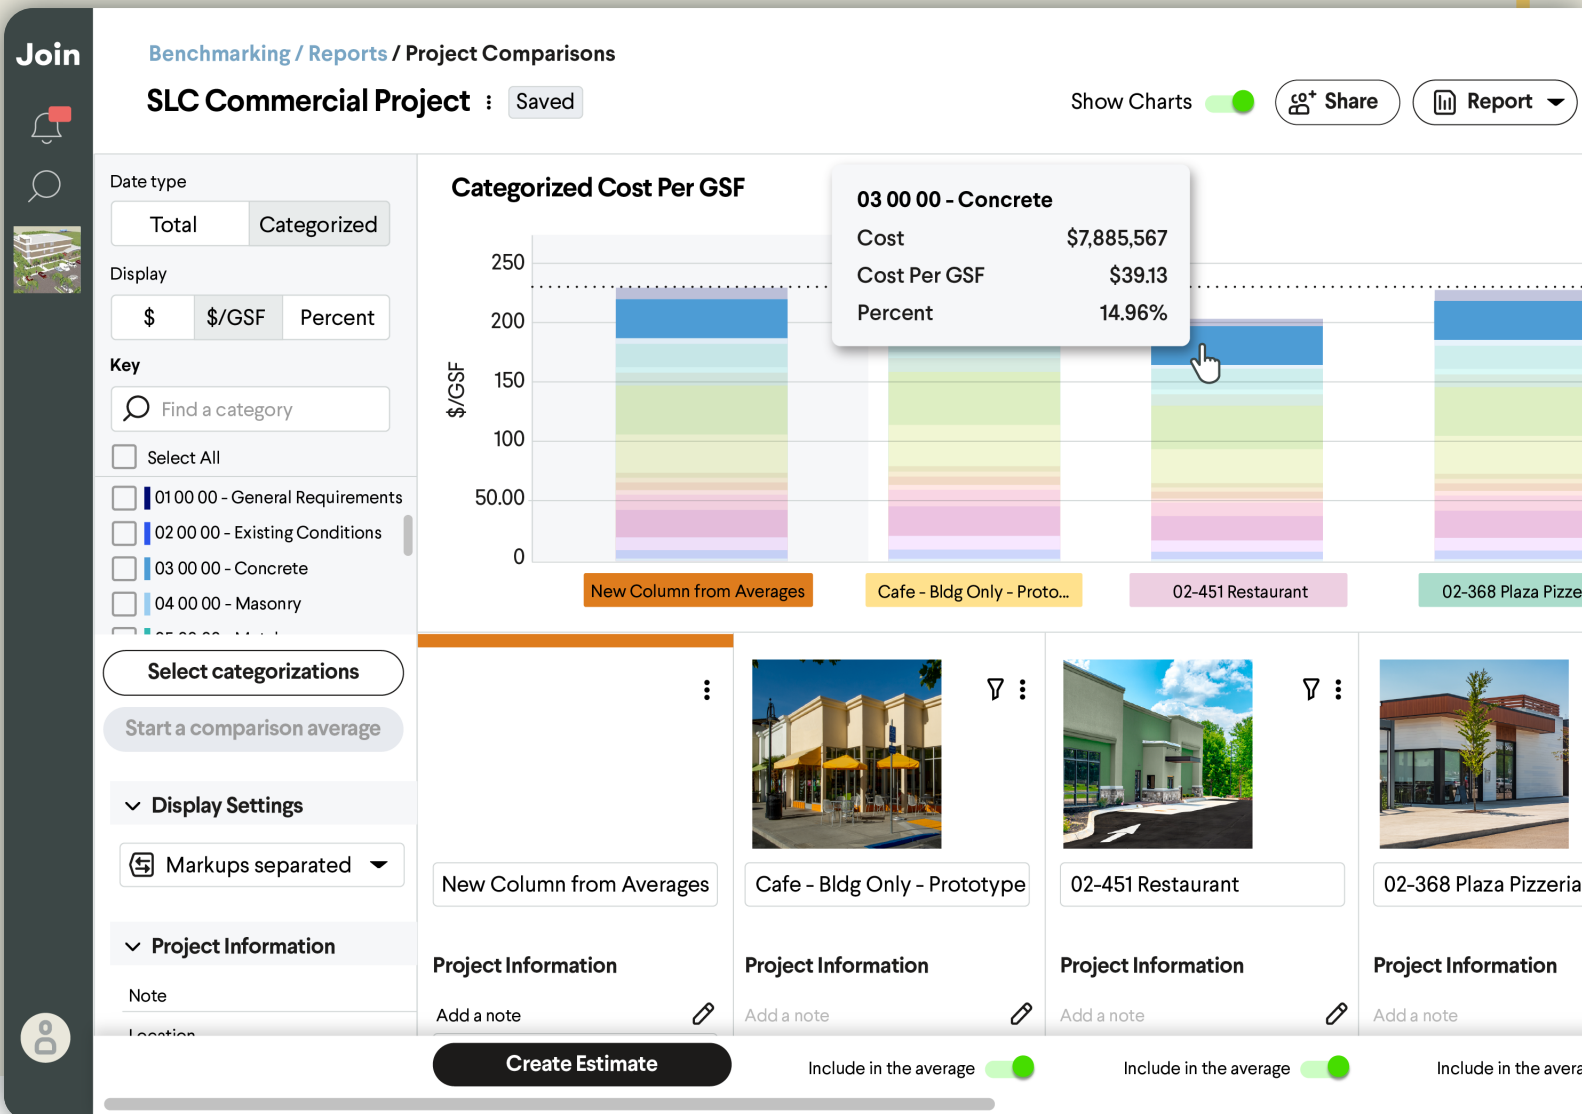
Join

Benchmarking / Reports / Project Comparisons

SLC Commercial Project Saved

Show Charts Share Report

Date type

Total Categorized

Display

$ $/GSF Percent

Key

Find a category

Select All

01 00 00 - General Requirements

02 00 00 - Existing Conditions

03 00 00 - Concrete

04 00 00 - Masonry

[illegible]

Select categorizations

Start a comparison average

Display Settings

Markups separated

Project Information

Note

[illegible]

Categorized Cost Per GSF

03 00 00 - Concrete

| Cost | $7,885,567 |
|---|---|
| Cost Per GSF | $39.13 |
| Percent | 14.96% |

$/GSF

250
200
150
100
50.00
0

New Column from Averages
Cafe - Bldg Only - Proto...
02-451 Restaurant
02-368 Plaza Pizze

New Column from Averages

Project Information

Add a note

Cafe - Bldg Only - Prototype

Project Information

Add a note

02-451 Restaurant

Project Information

Add a note

02-368 Plaza Pizzeria

Project Information

Add a note

Create Estimate

Include in the average

Include in the average

Include in the avera